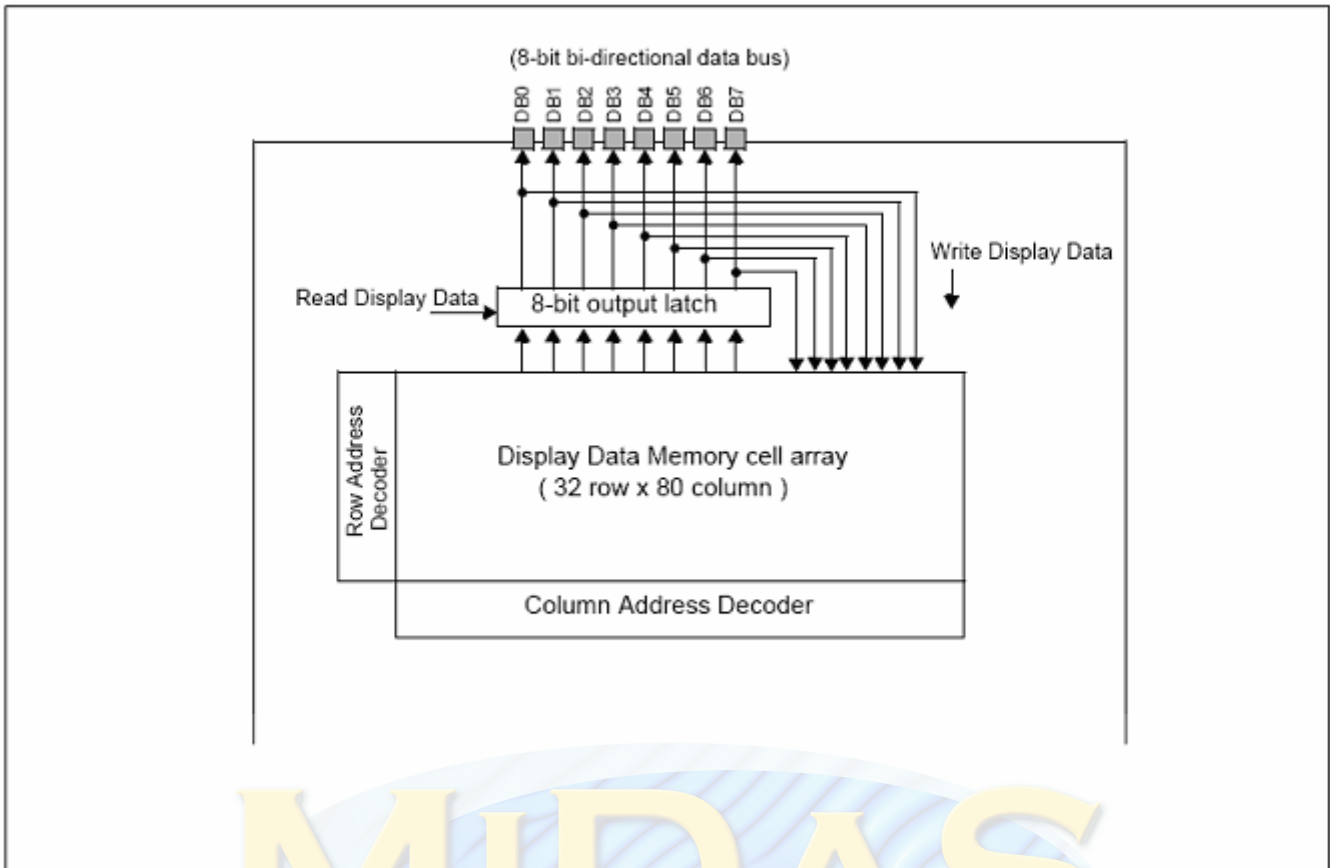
(8-bit bi-directional data bus)

DB0 DB1 DB2 DB3 DB4 DB5 DB6 DB7

Write Display Data

Read Display Data

8-bit output latch

Row Address Decoder

Display Data Memory cell array
( 32 row x 80 column )

Column Address Decoder

MIDAS